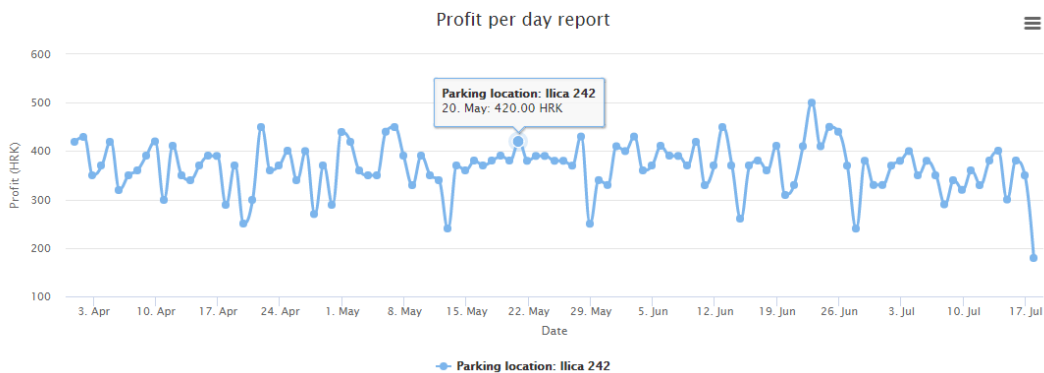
Profit per day report

Profit (HRK)

600
500
400
300
200
100

3. Apr
10. Apr
17. Apr
24. Apr
1. May
8. May
15. May
22. May
29. May
5. Jun
12. Jun
19. Jun
26. Jun
3. Jul
10. Jul
17. Jul

Date

Parking location: Ilica 242
20. May: 420.00 HRK

Parking location: Ilica 242